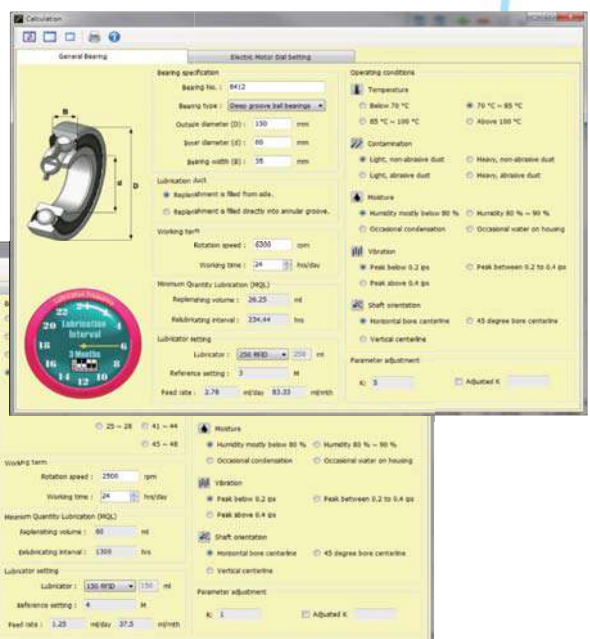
Calculation

General Bearing | Electric Motor Dial Setting

Bearing specification
Bearing No.: 6412
Bearing type: Deep groove ball bearings
Outside diameter (D): 150 mm
Inner diameter (d): 60 mm
Bearing width (B): 35 mm

B
D d

Lubrication duct
Replenishment is filled from side.
Replenishment is filled directly into annular groove.

Working term
Rotation speed: 6300 rpm
Working time: 24 hrs/day

Minimum Quantity Lubrication (MQL)
Replenishing volume: 26.25 ml
Relubricating interval: 234.44 hrs

Lubricator setting
Lubricator: 250 RFID 250 ml
Reference setting: 3 M
Feed rate: 2.78 ml/day 83.33 ml/mth

Lubrication frequency
Lubrication Interval
3 Months
22 24 2 4 6 8 10 12 14 16 18 20

Operating conditions
Temperature
Below 70 °C
70 °C ~ 85 °C
85 °C ~ 100 °C
Above 100 °C

Contamination
Light, non-abrasive dust
Heavy, non-abrasive dust
Light, abrasive dust
Heavy, abrasive dust

Moisture
Humidity mostly below 80 %
Humidity 80 % ~ 90 %
Occasional condensation
Occasional water on housing

Vibration
Peak below 0.2 ips
Peak between 0.2 to 0.4 ips
Peak above 0.4 ips

Shaft orientation
Horizontal bore centerline
45 degree bore centerline
Vertical centerline

Parameter adjustment
K: 5
Adjusted K

25 ~ 28
41 ~ 44
45 ~ 48

Working term
Rotation speed: 2500 rpm
Working time: 24 hrs/day

Minimum Quantity Lubrication (MQL)
Replenishing volume: 60 ml
Relubricating interval: 1309 hrs

Lubricator setting
Lubricator: 150 RFID 150 ml
Reference setting: 4 M
Feed rate: 1.25 ml/day 37.5 ml/mth

Moisture
Humidity mostly below 80 %
Humidity 80 % ~ 90 %
Occasional condensation
Occasional water on housing

Vibration
Peak below 0.2 ips
Peak between 0.2 to 0.4 ips
Peak above 0.4 ips

Shaft orientation
Horizontal bore centerline
45 degree bore centerline
Vertical centerline

Parameter adjustment
K: 1
Adjusted K